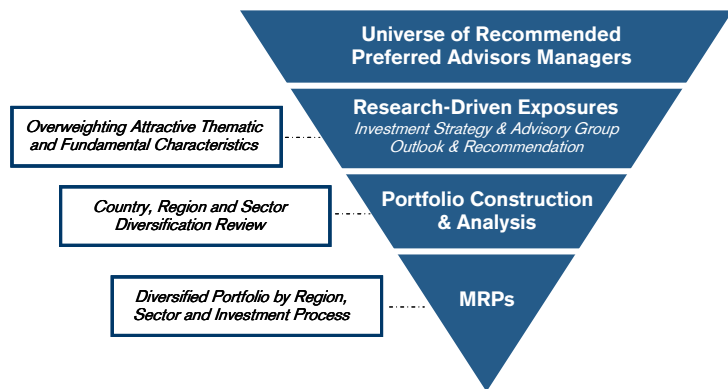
Universe of Recommended Preferred Advisors Managers

Overweighting Attractive Thematic and Fundamental Characteristics

Research-Driven Exposures
Investment Strategy & Advisory Group Outlook & Recommendation

Country, Region and Sector Diversification Review

Portfolio Construction & Analysis

Diversified Portfolio by Region, Sector and Investment Process

MRPs